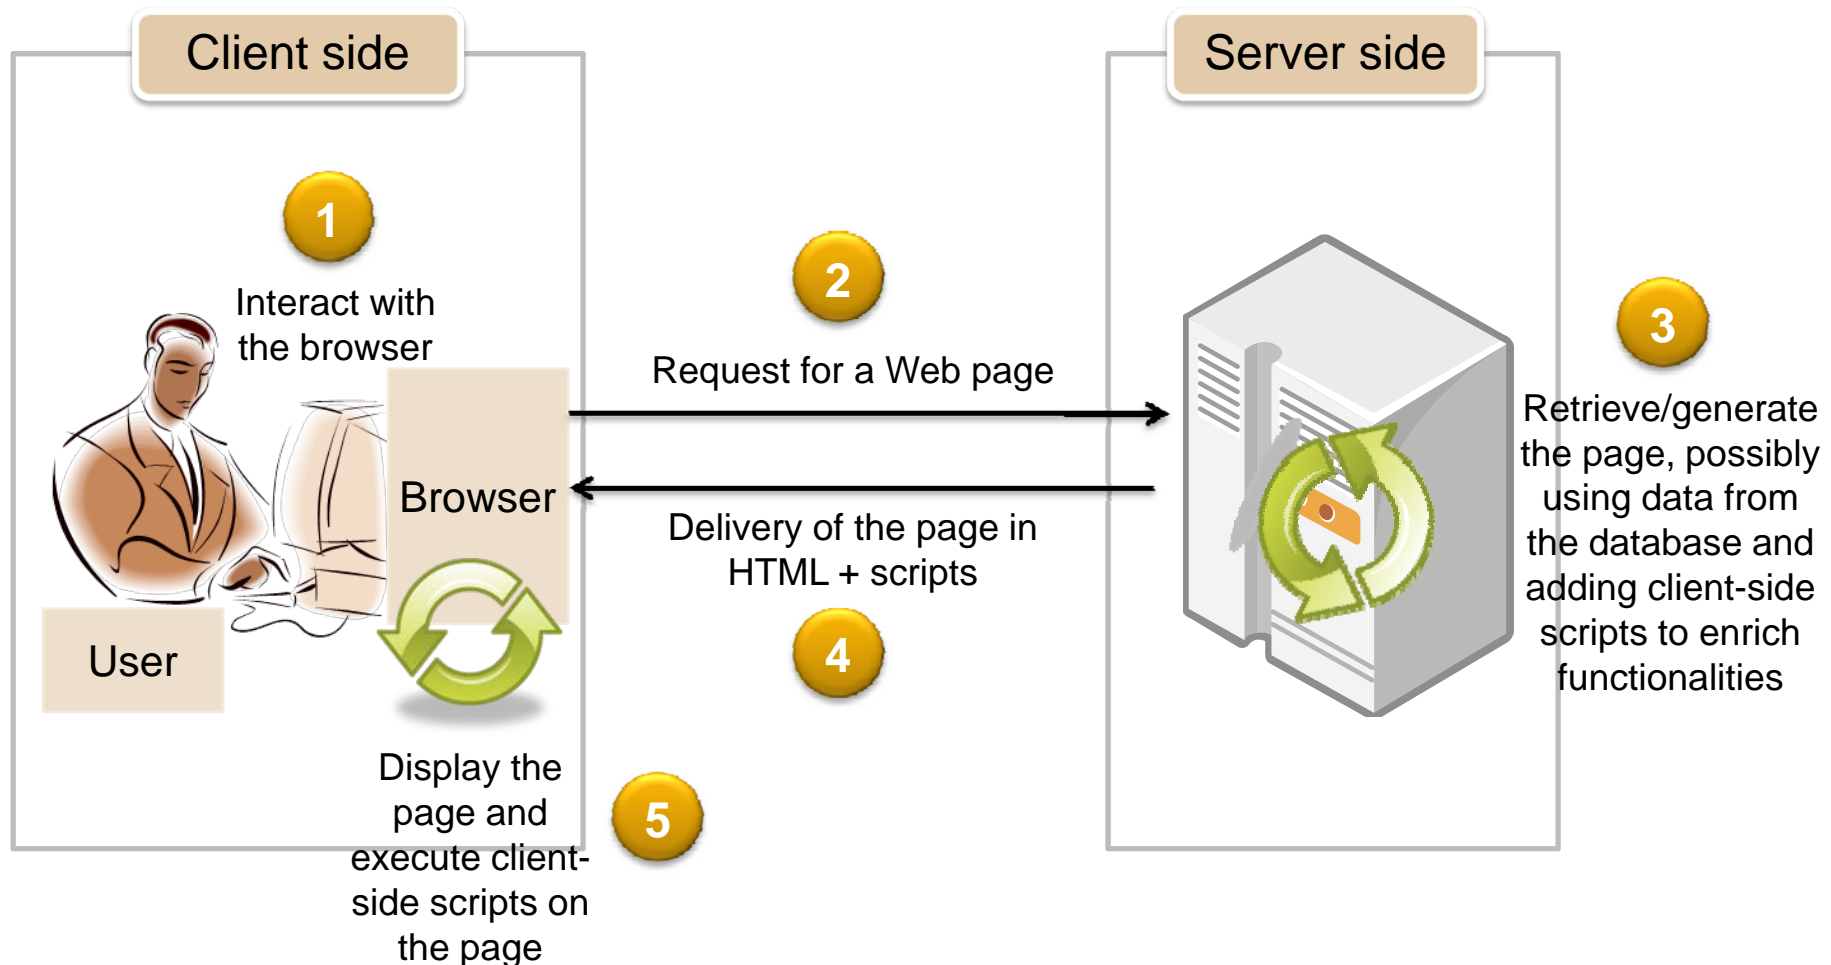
Client side

Server side

1

Interact with the browser

2

Request for a Web page

3

Retrieve/generate the page, possibly using data from the database and adding client-side scripts to enrich functionalities

Browser

Delivery of the page in HTML + scripts

4

User

Display the page and execute client-side scripts on the page

5